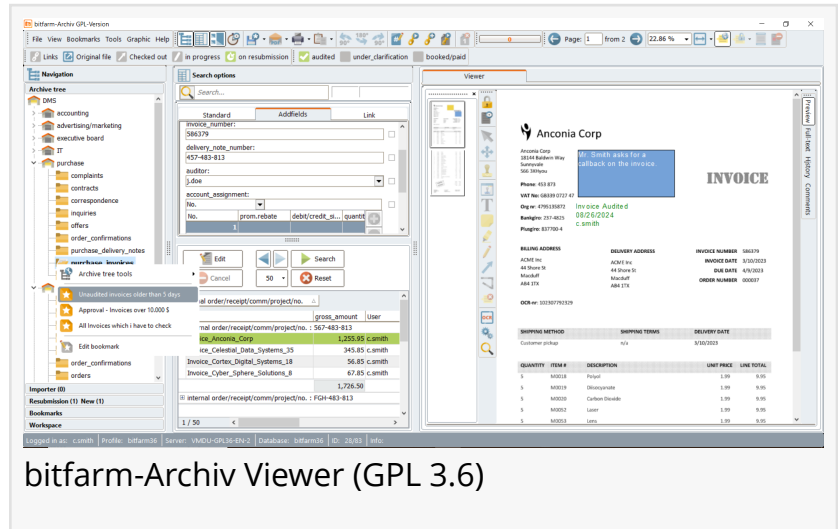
bitfarm-Archiv GPL-Version

File View Bookmarks Tools Graphic Help

Page: 1 from 2 22.86 %

Links Original file Checked out in progress on resubmission audited under_clarification booked/paid

Navigation

Archive tree

DMS
accounting
advertising/marketing
executive board
IT
purchase
complaints
contracts
correspondence
inquiries
offers
order_confirmations
purchase_delivery_notes
purchase_invoices

Archive tree tools
Unaudited invoices older than 5 days
Approval - Invoices over 10.000 $
All Invoices which i have to check
Edit bookmark

order_confirmations
orders

Importer (0)
Resubmission (1) New (1)
Bookmarks
Workspace

Search options

Search...

Standard Addfields Link

invoice_number:
586379
delivery_note_number:
457-483-813
auditor:
j.doe
account_assignment:
No.

| No. | prom.rebate | debit/credit_si... | quantit |
|---|---|---|---|
| 1 | | | |

Edit Search
Cancel 50 Reset

internal order/receipt/comm/project/no.

| | gross_amount | User |
|---|---|---|
| internal order/receipt/comm/project/no. : 567-483-813 | | |
| Invoice_Anconia_Corp | 1,255.95 | c.smith |
| Invoice_Celestial_Data_Systems_35 | 345.85 | c.smith |
| Invoice_Cortex_Digital_Systems_18 | 56.85 | c.smith |
| Invoice_Cyber_Sphere_Solutions_8 | 67.85 | c.smith |
| | 1,726.50 | |

internal order/receipt/comm/project/no. : FGH-483-813

1 / 50

Viewer

Preview Full-text History Comments

Anconia Corp

Mr. Smith asks for a callback on the invoice

INVOICE

Invoice Audited
08/26/2024
c.smith

Logged in as: c.smith Profile: bitfarm36 Server: VMDU-GPL36-EN-2 Database: bitfarm36 ID: 28/83 Info:

bitfarm-Archiv Viewer (GPL 3.6)